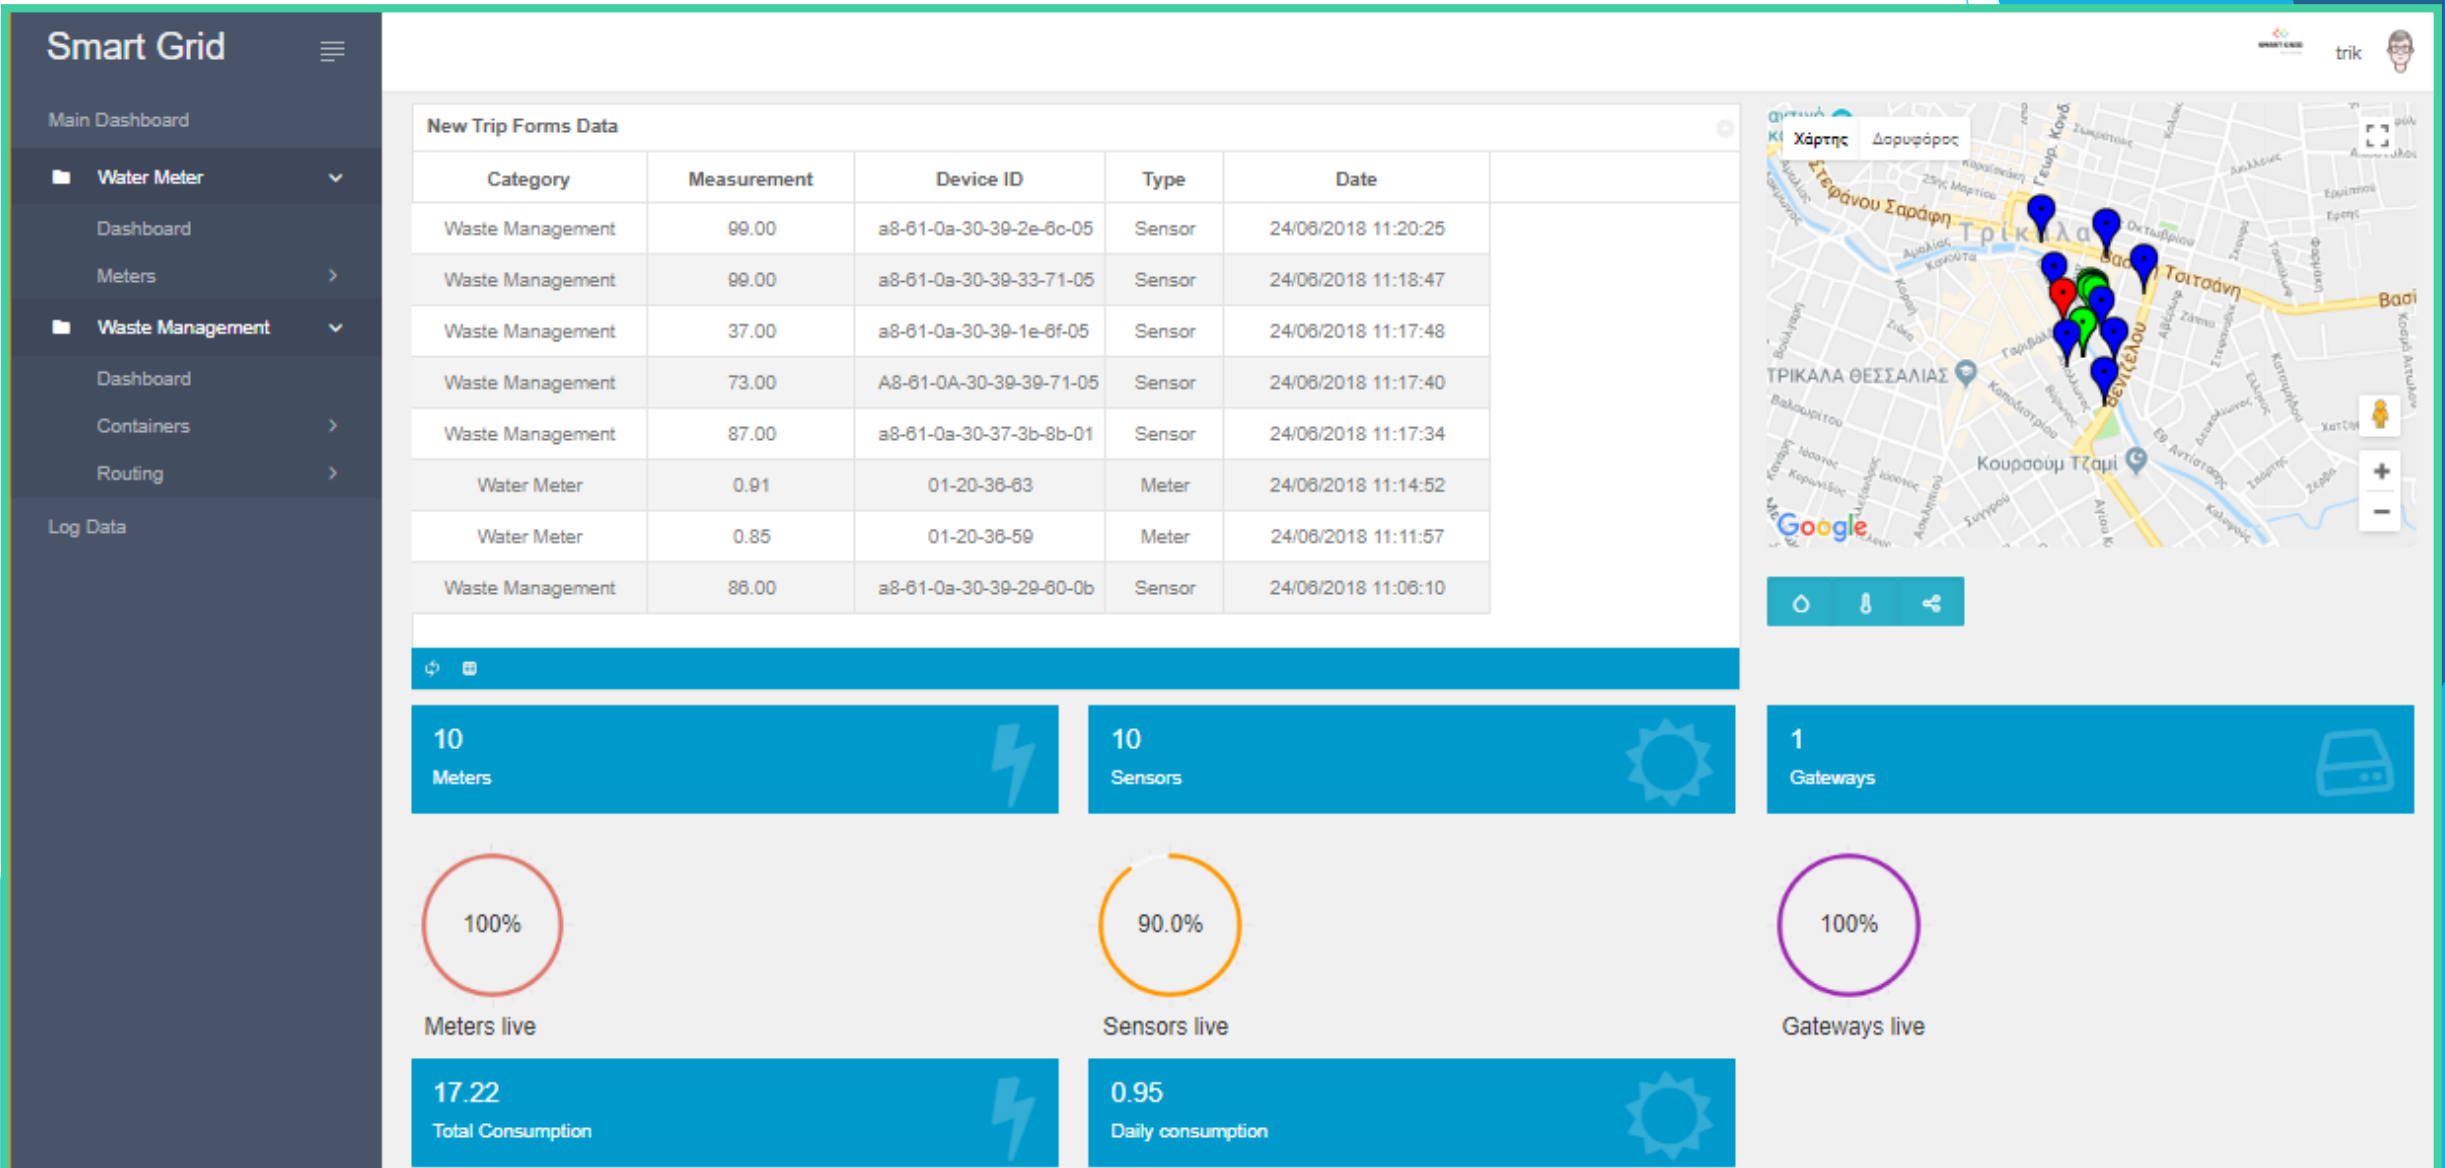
Smart Grid

Main Dashboard

Water Meter

Dashboard

Meters

Waste Management

Dashboard

Containers

Routing

Log Data

trik

New Trip Forms Data

| Category | Measurement | Device ID | Type | Date |
|---|---|---|---|---|
| Waste Management | 99.00 | a8-61-0a-30-39-2e-6c-05 | Sensor | 24/06/2018 11:20:25 |
| Waste Management | 99.00 | a8-61-0a-30-39-33-71-05 | Sensor | 24/06/2018 11:18:47 |
| Waste Management | 37.00 | a8-61-0a-30-39-1e-6f-05 | Sensor | 24/06/2018 11:17:48 |
| Waste Management | 73.00 | A8-61-0A-30-39-39-71-05 | Sensor | 24/06/2018 11:17:40 |
| Waste Management | 87.00 | a8-61-0a-30-37-3b-8b-01 | Sensor | 24/06/2018 11:17:34 |
| Water Meter | 0.91 | 01-20-36-63 | Meter | 24/06/2018 11:14:52 |
| Water Meter | 0.85 | 01-20-36-59 | Meter | 24/06/2018 11:11:57 |
| Waste Management | 86.00 | a8-61-0a-30-39-29-60-0b | Sensor | 24/06/2018 11:06:10 |

Χάρτης Δορυφόρος

Στεφάνου Σαράφη Τρίκαλα Τσιτσάνη ΤΡΙΚΑΛΑ ΘΕΣΣΑΛΙΑΣ Κουρσούμ Τζαμί Google

10
Meters

10
Sensors

1
Gateways

100%
Meters live

90.0%
Sensors live

100%
Gateways live

17.22
Total Consumption

0.95
Daily consumption